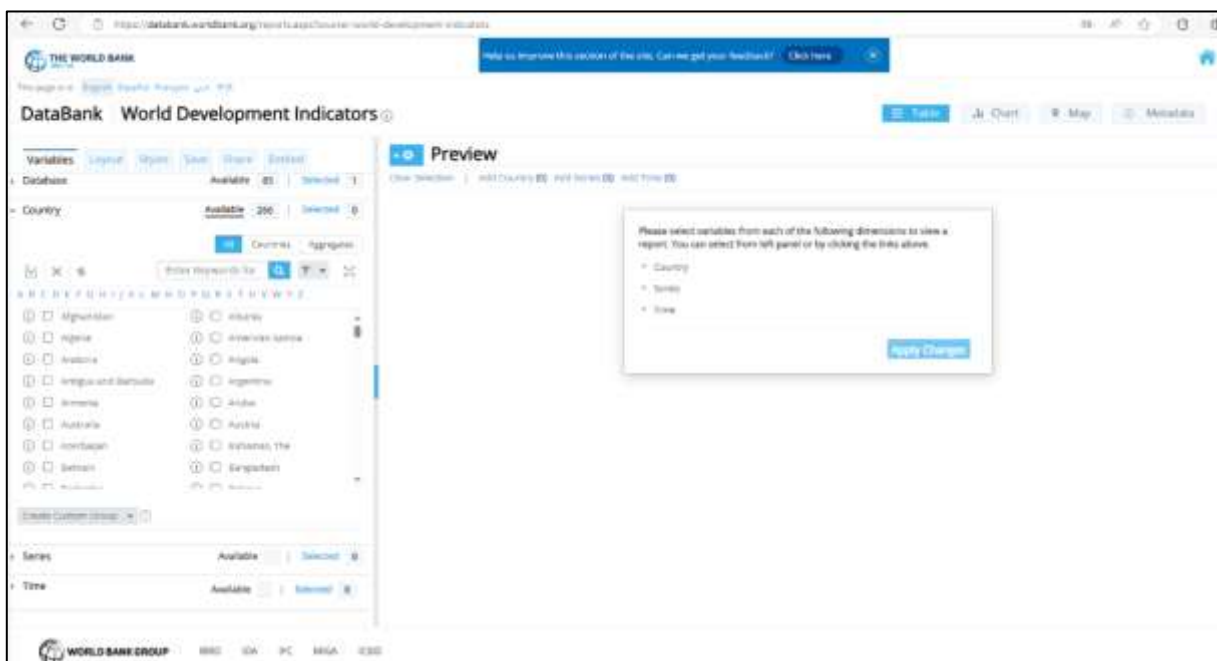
https://databank.worldbank.org/reports.aspx?source=world-development-indicators

THE WORLD BANK

Help us improve this section of the site. Can we get your feedback? Click here

This page in: English Español Français عربي 中文

DataBank World Development Indicators

Table Chart Map Metadata

Variables Layout Styles Save Share Embed

Database Available 85 | Selected 1

Country Available 266 | Selected 0

All Countries Aggregates

Enter keywords for

A B C D E F G H I J K L M N O P Q R S T U V W Y Z

Afghanistan
Albania
Algeria
American Samoa
Andorra
Angola
Antigua and Barbuda
Argentina
Armenia
Aruba
Australia
Austria
Azerbaijan
Bahamas, The
Bahrain
Bangladesh
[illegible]
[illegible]

Create Custom Group

Series Available | Selected 0

Time Available | Selected 0

Preview

Clear Selection | Add Country (0) Add Series (0) Add Time (0)

Please select variables from each of the following dimensions to view a report. You can select from left panel or by clicking the links above.

Country
Series
Time

Apply Changes

WORLD BANK GROUP IBRD IDA IFC MIGA ICSID